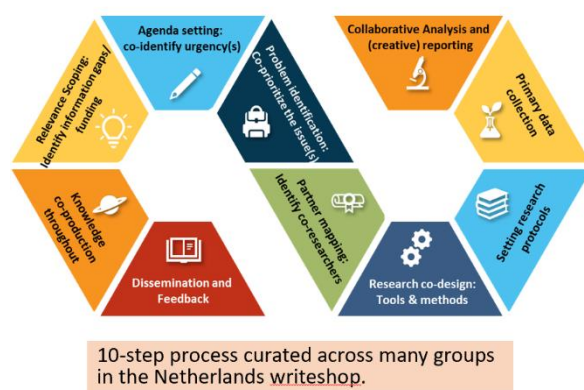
Agenda setting: co-identify urgency(s)

Relevance Scoping: Identify information gaps/ funding

Problem identification: Co-prioritize the issue(s)

Knowledge co-production throughout

Dissemination and Feedback

Partner mapping: Identify co-researchers

Collaborative Analysis and (creative) reporting

Primary data collection

Setting research protocols

Research co-design: Tools & methods

10-step process curated across many groups in the Netherlands writeshop.